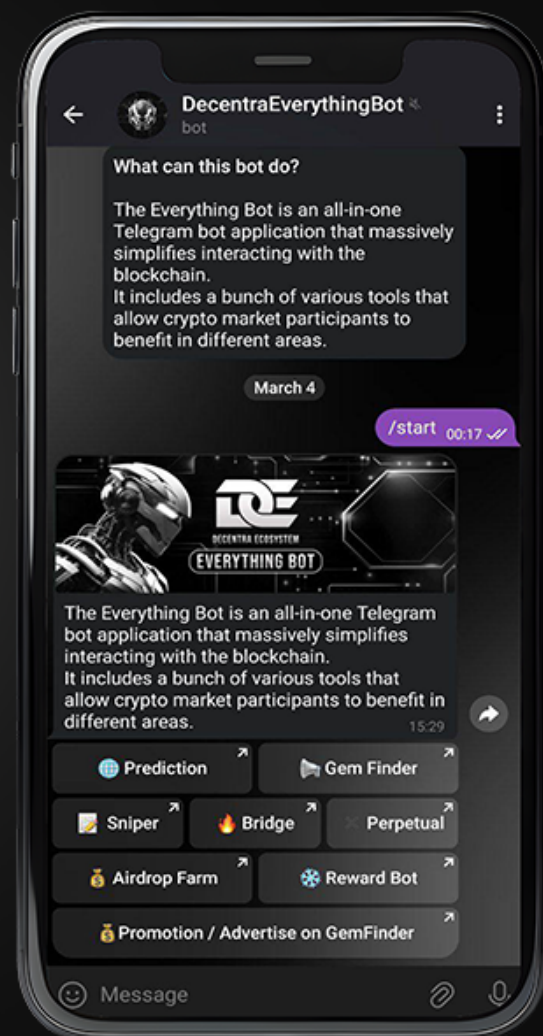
DecentraEverythingBot
bot

What can this bot do?

The Everything Bot is an all-in-one Telegram bot application that massively simplifies interacting with the blockchain.
It includes a bunch of various tools that allow crypto market participants to benefit in different areas.

March 4

/start 00:17

DE
DECENTRA ECOSYSTEM
EVERYTHING BOT

The Everything Bot is an all-in-one Telegram bot application that massively simplifies interacting with the blockchain.
It includes a bunch of various tools that allow crypto market participants to benefit in different areas.
15:29

🌐 Prediction
Gem Finder
📝 Sniper
🔥 Bridge
Perpetual
💰 Airdrop Farm
❄️ Reward Bot
💰Promotion / Advertise on GemFinder

Message